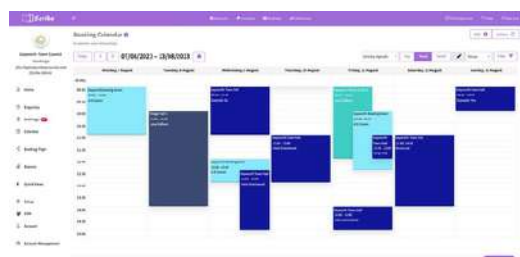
Booking Calendar
Today
07/08/2023 – 13/08/2023
Monday, 7 August
Tuesday, 8 August
Wednesday, 9 August
Thursday, 10 August
Friday, 11 August
Saturday, 12 August
Sunday, 13 August
Ipswich Town Council
Home
Reports
Settings
Calendar
Booking Page
Rooms
Quick View
Setup
Exit
Support
Account Management
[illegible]